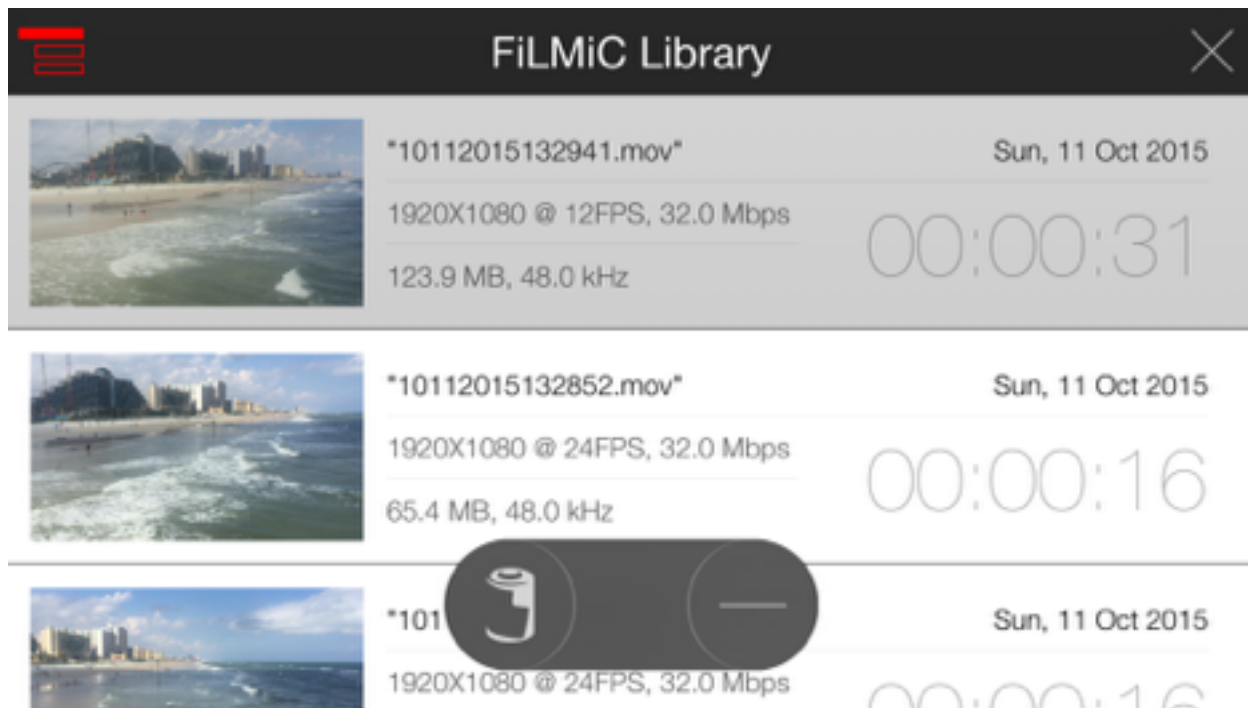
FiLMiC Library

"10112015132941.mov"
Sun, 11 Oct 2015
1920X1080 @ 12FPS, 32.0 Mbps
00:00:31
123.9 MB, 48.0 kHz

"10112015132852.mov"
Sun, 11 Oct 2015
1920X1080 @ 24FPS, 32.0 Mbps
00:00:16
65.4 MB, 48.0 kHz

"101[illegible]
Sun, 11 Oct 2015
1920X1080 @ 24FPS, 32.0 Mbps
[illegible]